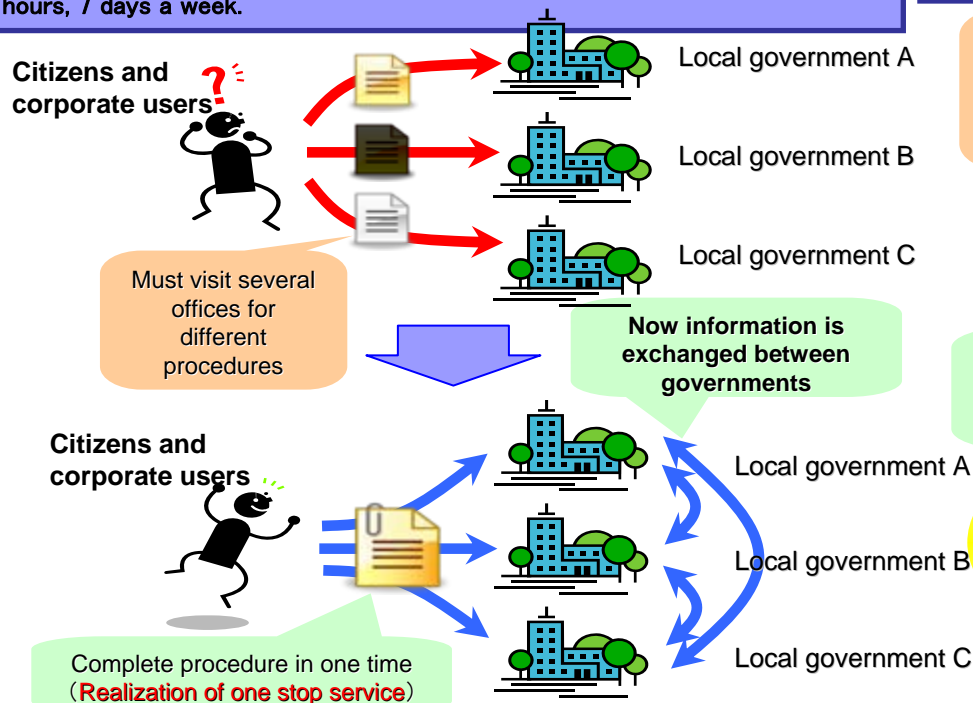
hours, 7 days a week.

Citizens and corporate users

Local government A

Local government B

Local government C

Must visit several offices for different procedures

Now information is exchanged between governments

Citizens and corporate users

Local government A

Local government B

Local government C

Complete procedure in one time （Realization of one stop service）